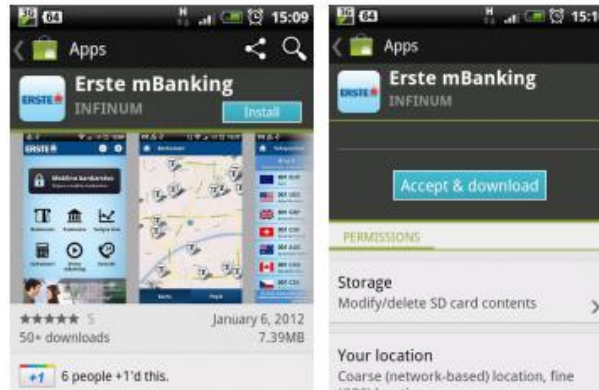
3G 64 H 15:09

Apps

Erste mBanking
INFINUM
Install

ERSTE
Mobilno bankarstvo

★★★★★ 5
50+ downloads
January 6, 2012
7.39MB

+1 6 people +1'd this.

3G 64 H 15:1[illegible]

Apps

Erste mBanking
INFINUM

Accept & download

PERMISSIONS

Storage
Modify/delete SD card contents

Your location
Coarse (network-based) location, fine
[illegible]